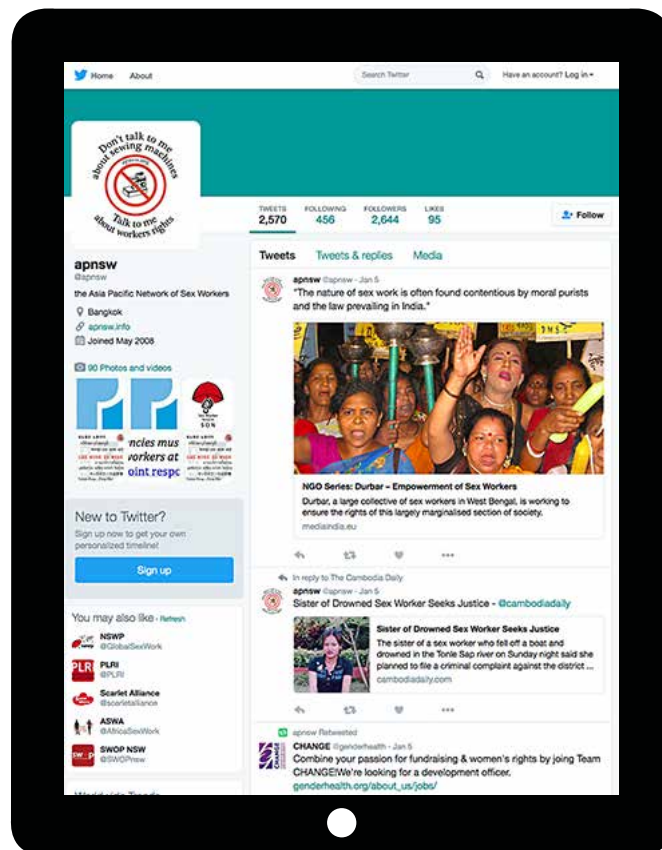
Home About

Search Twitter

Have an account? Log in

Don't talk to me about sewing machines
Talk to me about workers rights

TWEETS 2,570
FOLLOWING 456
FOLLOWERS 2,644
LIKES 95

Follow

apnsw
@apnsw

the Asia Pacific Network of Sex Workers

Bangkok
apnsw.info
Joined May 2008

90 Photos and videos

ncies mus
orkers at
oint respo

Tweets Tweets & replies Media

apnsw @apnsw · Jan 5
"The nature of sex work is often found contentious by moral purists and the law prevailing in India."

NGO Series: Durbar – Empowerment of Sex Workers
Durbar, a large collective of sex workers in West Bengal, is working to ensure the rights of this largely marginalised section of society.
mediaindia.eu

New to Twitter?
Sign up now to get your own personalized timeline!

Sign up

In reply to The Cambodia Daily
apnsw @apnsw · Jan 5
Sister of Drowned Sex Worker Seeks Justice - @cambodiadaily

Sister of Drowned Sex Worker Seeks Justice
The sister of a sex worker who fell off a boat and drowned in the Tonle Sap river on Sunday night said she planned to file a criminal complaint against the district ...
cambodiadaily.com

You may also like · Refresh

NSWP
@GlobalSexWork

PLRI
@PLRI

Scarlet Alliance
@scarletalliance

ASWA
@AfricaSexWork

SWOP NSW
@SWOPnsw

apnsw Retweeted
CHANGE @genderhealth · Jan 5
Combine your passion for fundraising & women's rights by joing Team CHANGE!We're looking for a development officer.
genderhealth.org/about_us/jobs/

Worldwide Trends